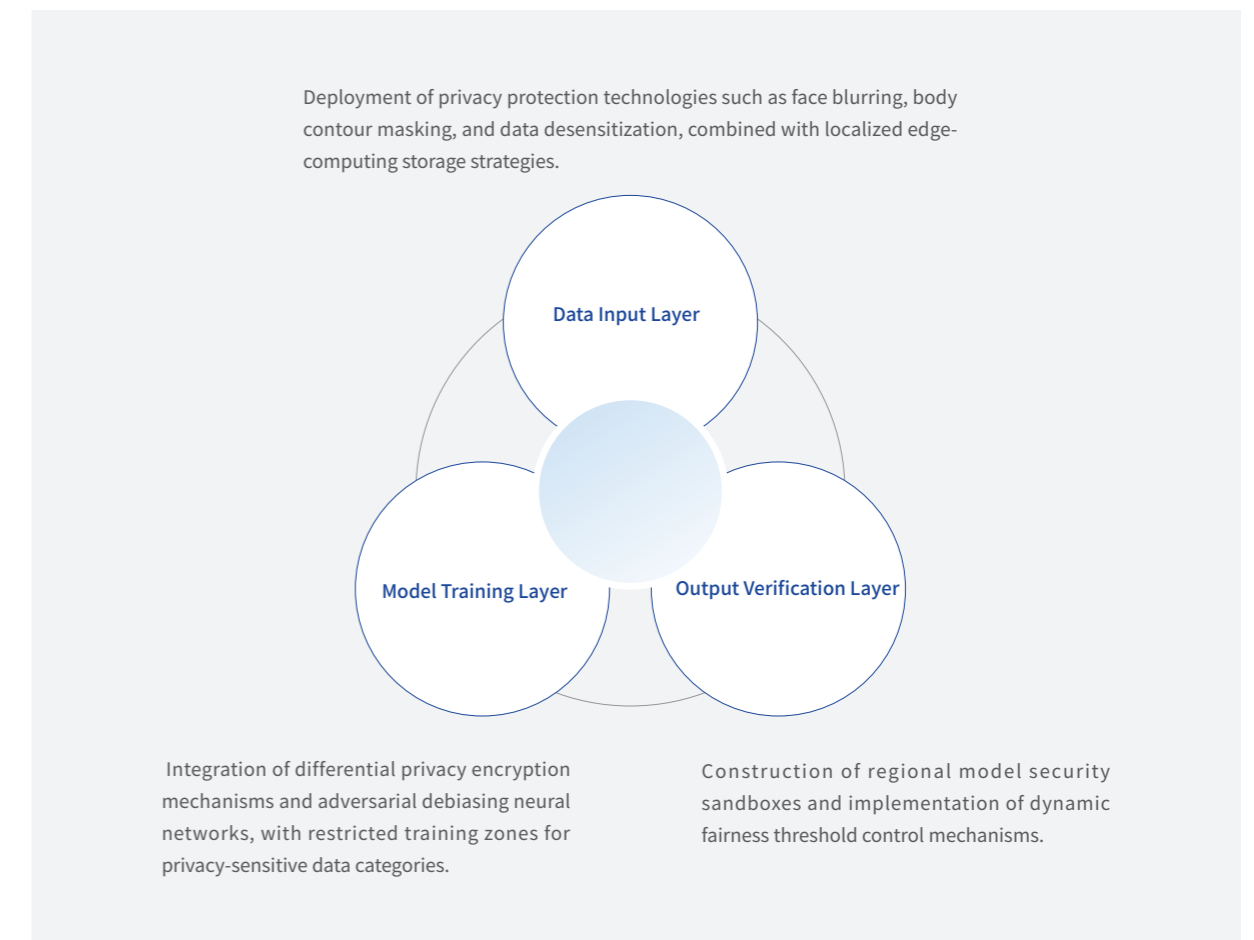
Deployment of privacy protection technologies such as face blurring, body contour masking, and data desensitization, combined with localized edge-computing storage strategies.

Data Input Layer

Model Training Layer

Output Verification Layer

Integration of differential privacy encryption mechanisms and adversarial debiasing neural networks, with restricted training zones for privacy-sensitive data categories.

Construction of regional model security sandboxes and implementation of dynamic fairness threshold control mechanisms.